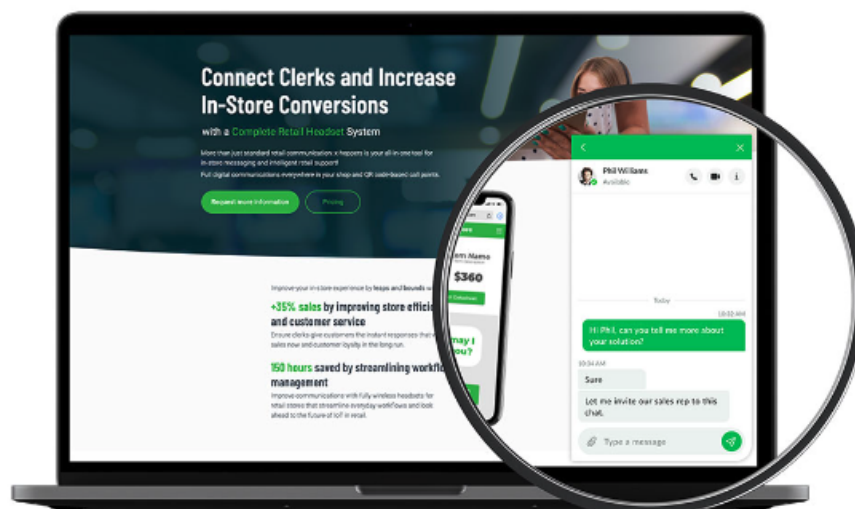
Connect Clerks and Increase In-Store Conversions

with a Complete Retail Headset System

More than just standard retail communication x-happens is your all-in-one tool for in-store messaging and intelligent retail support!

Pull digital communications everywhere in your shop and QR code-based call points.

Request more information

Pricing

Improve your in-store experience by leaps and bounds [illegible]

+35% sales by improving store effici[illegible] and customer service

Ensure clerks give customers the instant responses that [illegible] sales now and customer loyalty in the long run.

150 hours saved by streamlining workfl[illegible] management

Improve communications with fully wireless headsets for retail stores that streamline everyday workflows and look ahead to the future of IoT in retail.

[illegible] Name

$360

may I you?

Phil Williams
Available

Today

10:02 AM

Hi Phil, can you tell me more about your solution?

10:04 AM

Sure

Let me invite our sales rep to this chat.

Type a message